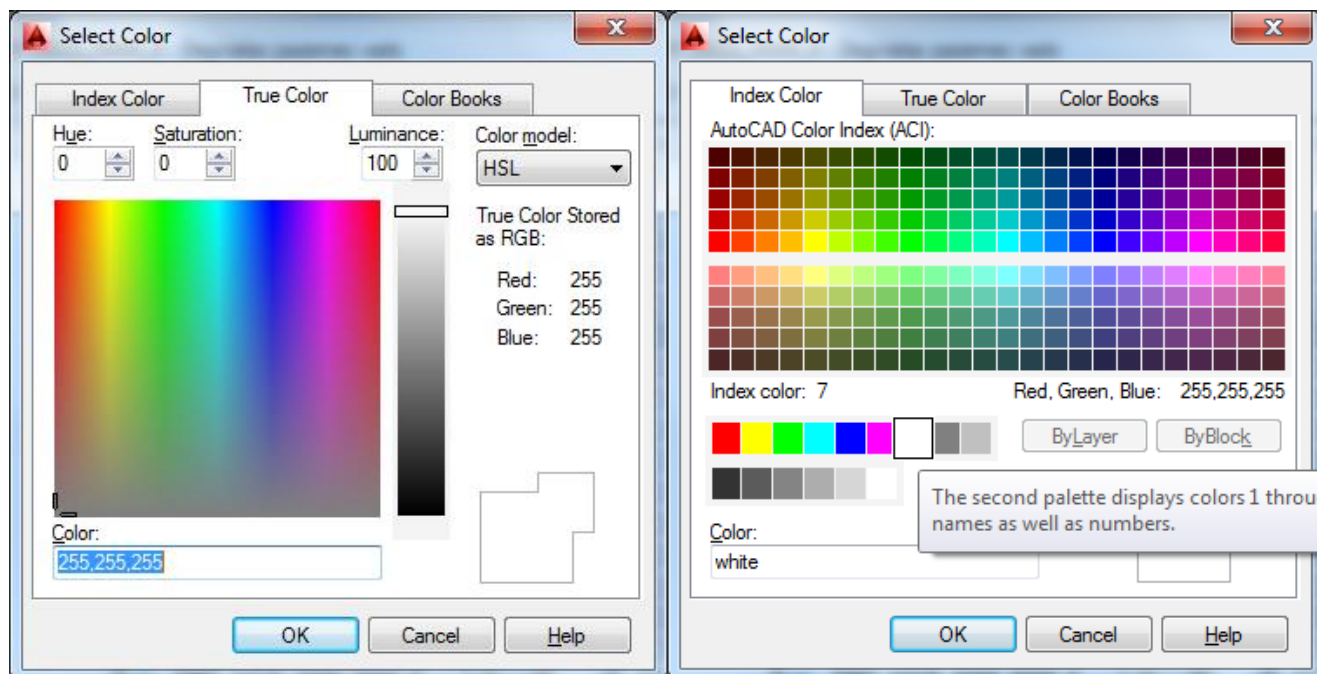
Select Color

Index Color | True Color | Color Books

Hue: 0
Saturation: 0
Luminance: 100
Color model: HSL

True Color Stored as RGB:

Red: 255
Green: 255
Blue: 255

Color:
255,255,255

OK | Cancel | Help

Select Color

Index Color | True Color | Color Books

AutoCAD Color Index (ACI):

Index color: 7
Red, Green, Blue: 255,255,255

ByLayer | ByBlock

The second palette displays colors 1 throu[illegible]
names as well as numbers.

Color:
white

OK | Cancel | Help